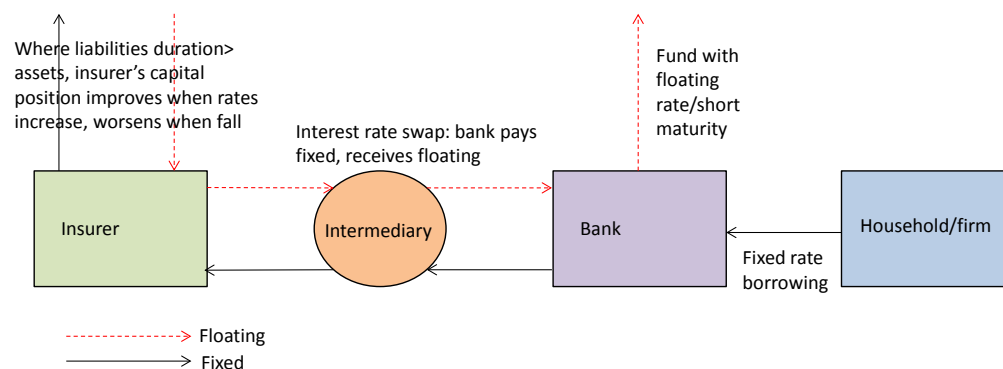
Where liabilities duration> assets, insurer's capital position improves when rates increase, worsens when fall

Fund with floating rate/short maturity

Interest rate swap: bank pays fixed, receives floating

Insurer

Intermediary

Bank

Household/firm

Fixed rate borrowing

Floating

Fixed